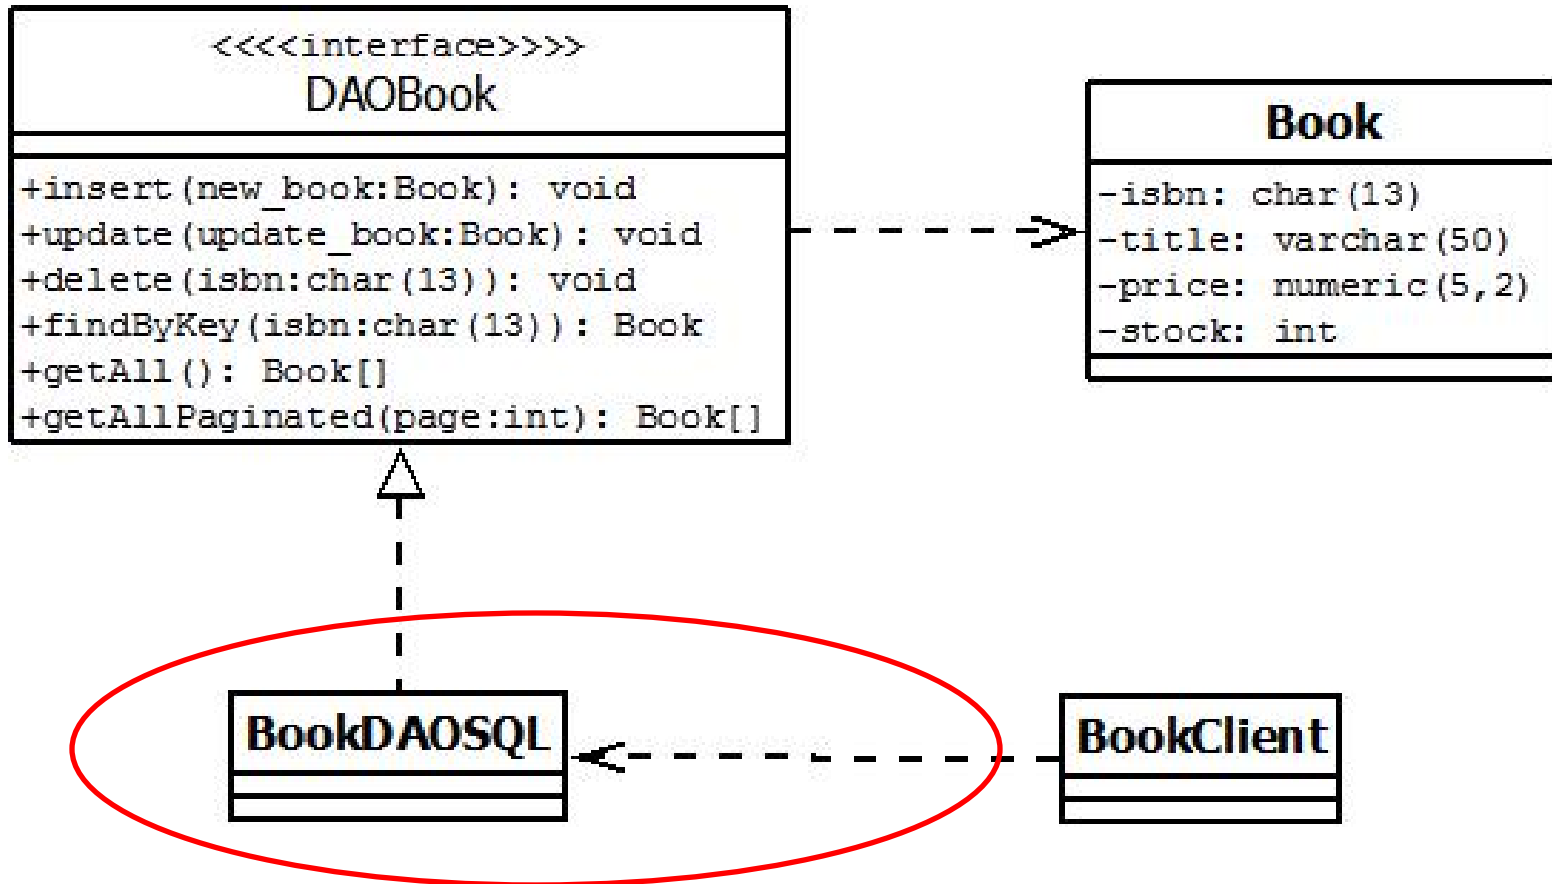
<<<<interface>>>>
DAOBook

+insert(new_book:Book): void
+update(update_book:Book): void
+delete(isbn:char(13)): void
+findByKey(isbn:char(13)): Book
+getAll(): Book[]
+getAllPaginated(page:int): Book[]

Book

-isbn: char(13)
-title: varchar(50)
-price: numeric(5,2)
-stock: int

BookDAOSQL

BookClient